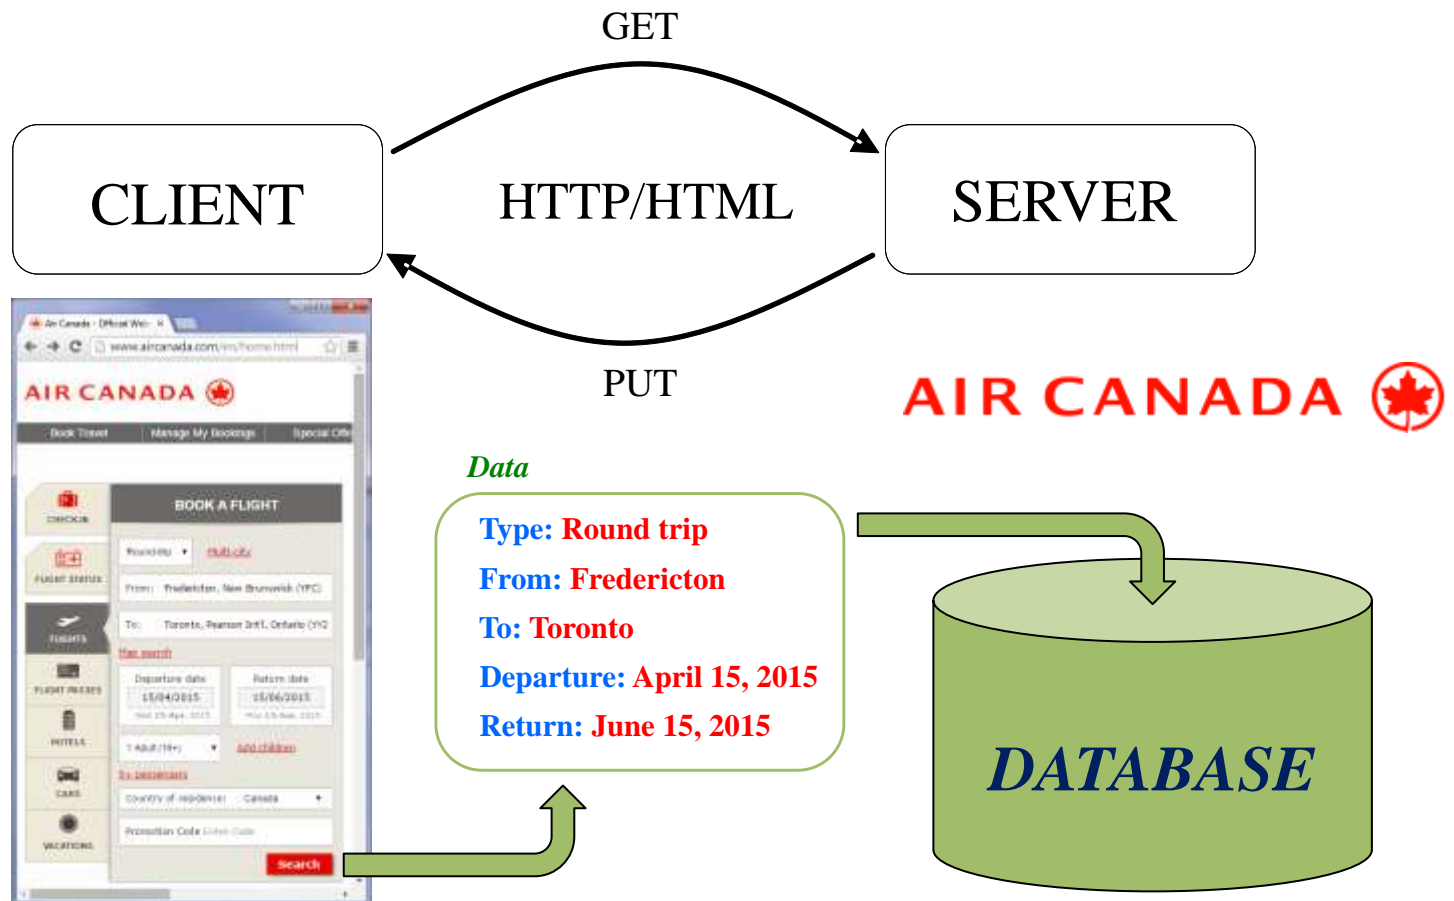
GET

CLIENT

HTTP/HTML

SERVER

PUT

Air Canada - Official Web ×

www.aircanada.com/en/home.html

AIR CANADA

Book Travel | Manage My Bookings | Special Offe

CHECK-IN

FLIGHT STATUS

FLIGHTS

FLIGHT PASSES

HOTELS

CARS

VACATIONS

BOOK A FLIGHT

Roundtrip | Multi-city

From: Fredericton, New Brunswick (YFC)

To: Toronto, Pearson Int'l, Ontario (YYZ)

Flex search

Departure date 15/04/2015

Return date 15/06/2015

1 Adult (16+) | Add children

Six passengers

Country of residence: Canada

Promotion Code

Search

AIR CANADA

Data

Type: Round trip
From: Fredericton
To: Toronto
Departure: April 15, 2015
Return: June 15, 2015

DATABASE